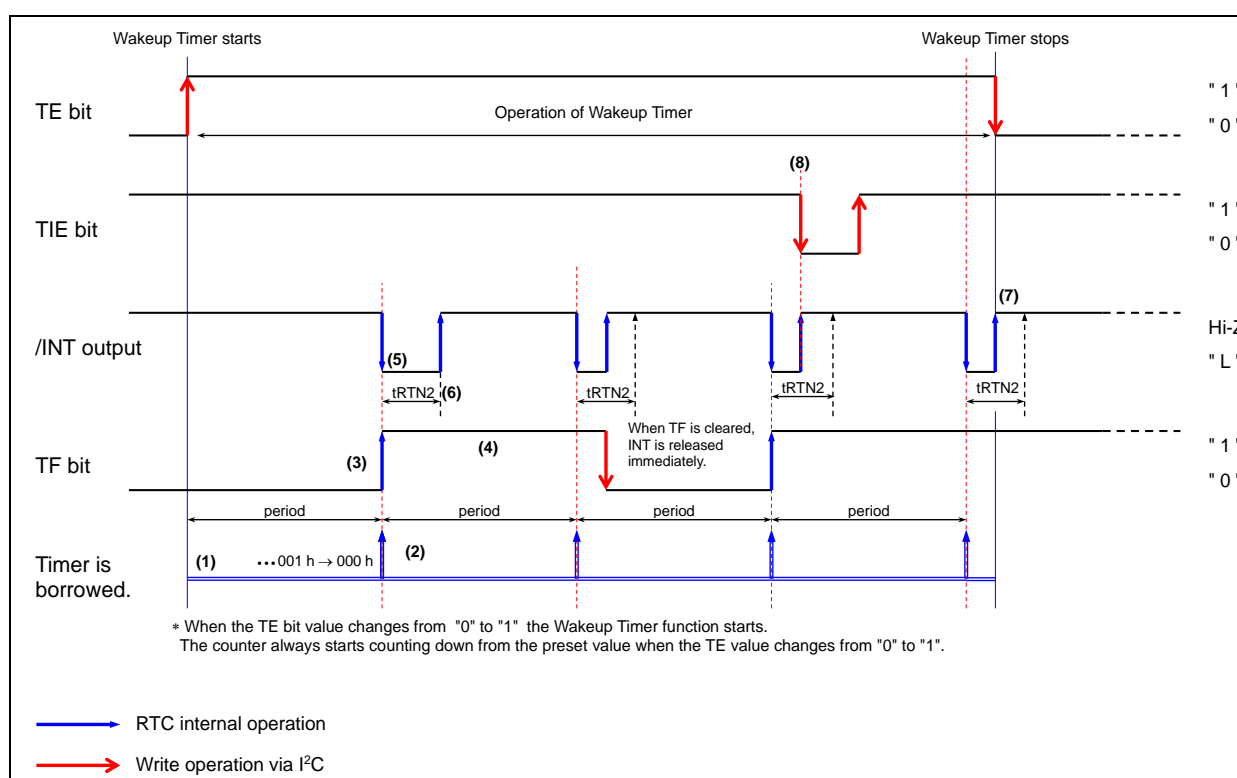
Wakeup Timer starts

Wakeup Timer stops

TE bit

Operation of Wakeup Timer

" 1 "

" 0 "

(8)

TIE bit

" 1 "

" 0 "

(7)

/INT output

(5)

Hi-Z

" L "

tRTN2 (6)

tRTN2

tRTN2

tRTN2

When TF is cleared, INT is released immediately.

TF bit

(3)

(4)

" 1 "

" 0 "

period

period

period

period

Timer is borrowed.

(1) •••001 h → 000 h

(2)

∗ When the TE bit value changes from "0" to "1" the Wakeup Timer function starts.
The counter always starts counting down from the preset value when the TE value changes from "0" to "1".

RTC internal operation

Write operation via I$^2$C